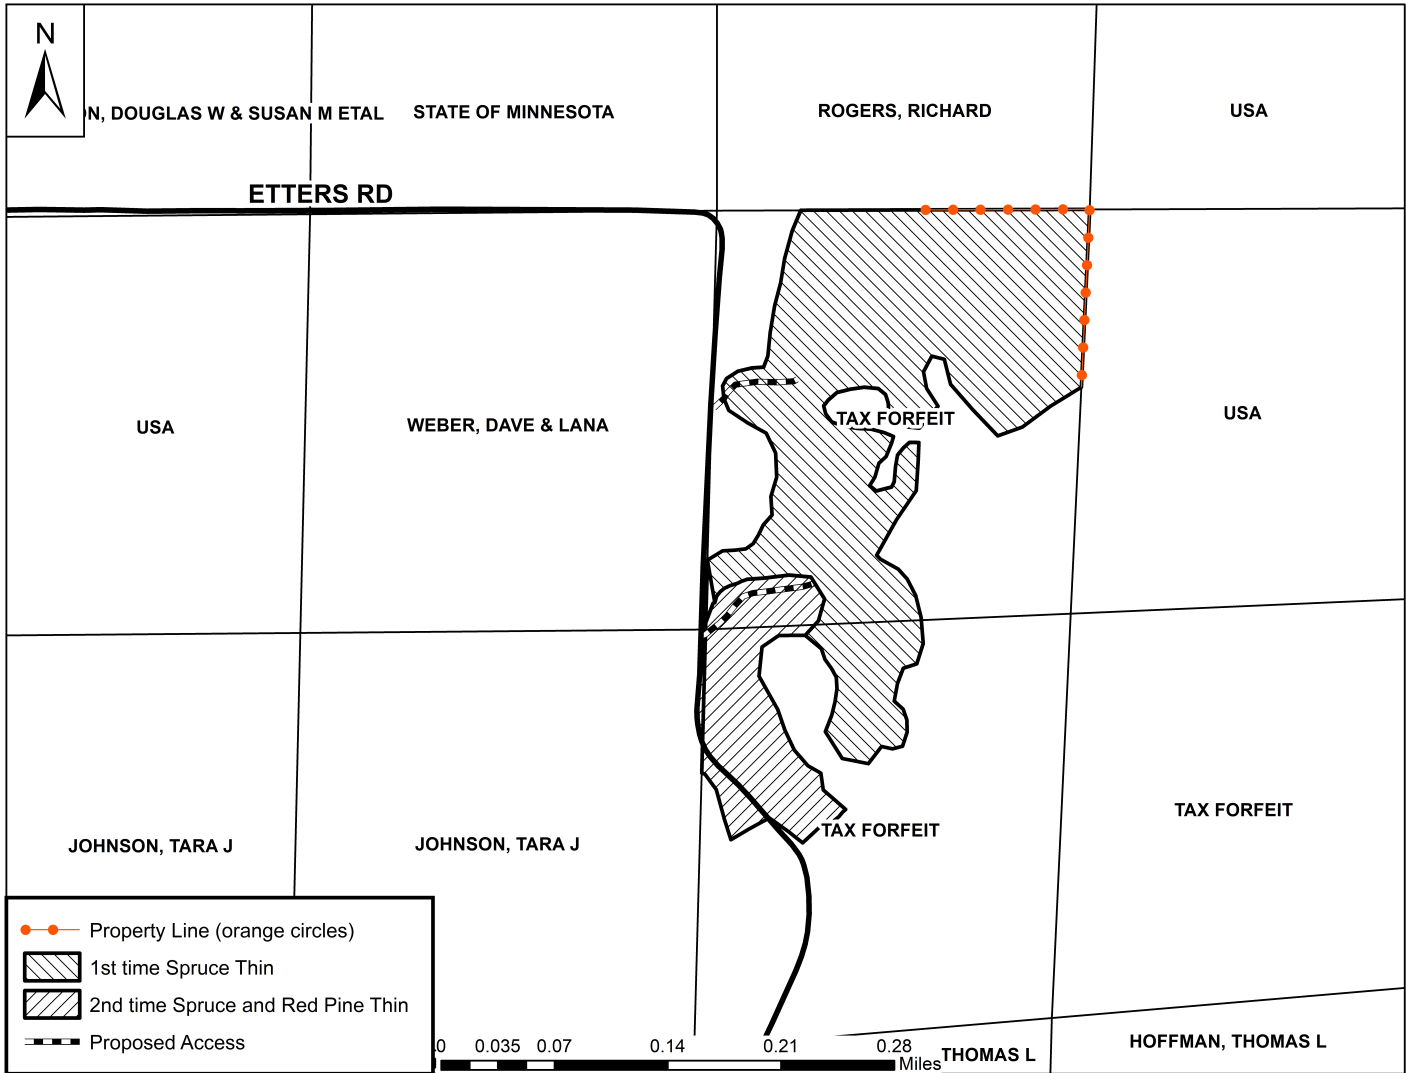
N

N, DOUGLAS W & SUSAN M ETAL

STATE OF MINNESOTA

ROGERS, RICHARD

USA

ETTERS RD

USA

WEBER, DAVE & LANA

TAX FORFEIT

USA

JOHNSON, TARA J

JOHNSON, TARA J

TAX FORFEIT

TAX FORFEIT

Property Line (orange circles)

1st time Spruce Thin

2nd time Spruce and Red Pine Thin

Proposed Access

0 0.035 0.07 0.14 0.21 0.28 Miles

THOMAS L

HOFFMAN, THOMAS L